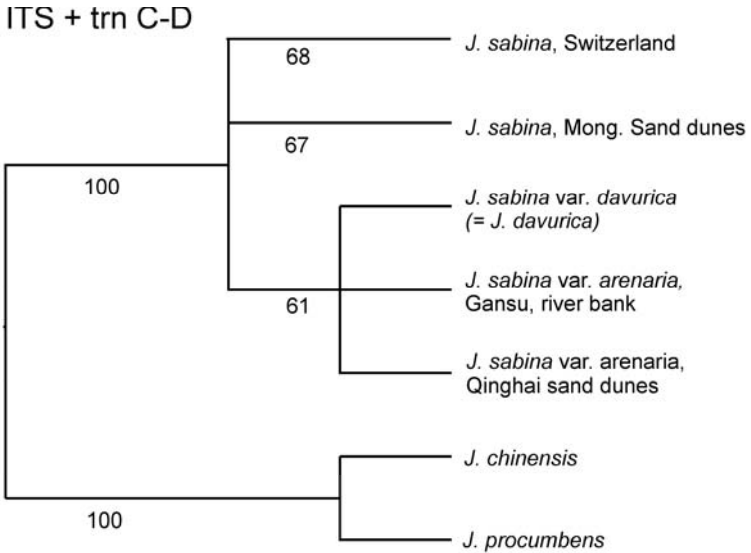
ITS + trn C-D

68

J. sabina, Switzerland

J. sabina, Mong. Sand dunes

67

100

J. sabina var. davurica (= J. davurica)

J. sabina var. arenaria, Gansu, river bank

61

J. sabina var. arenaria, Qinghai sand dunes

J. chinensis

100

J. procumbens